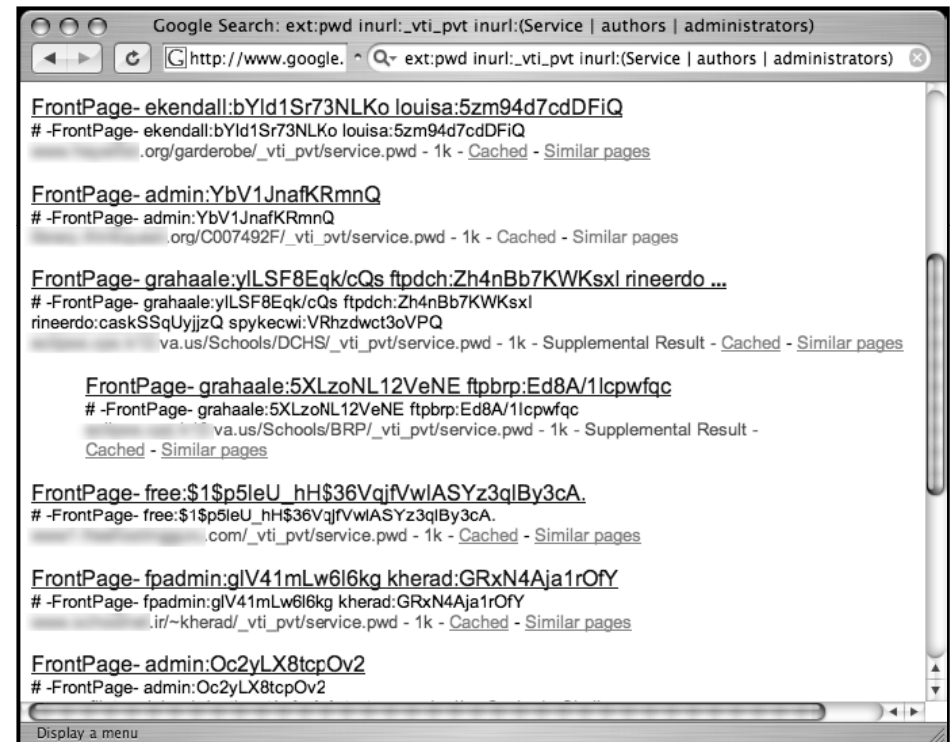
Google Search: ext:pwd inurl:_vti_pvt inurl:(Service | authors | administrators)

http://www.google.

ext:pwd inurl:_vti_pvt inurl:(Service | authors | administrators)

FrontPage- ekendall:bYld1Sr73NLKo louisa:5zm94d7cdDFiQ
# -FrontPage- ekendall:bYld1Sr73NLKo louisa:5zm94d7cdDFiQ
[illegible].org/garderobe/_vti_pvt/service.pwd - 1k - Cached - Similar pages

FrontPage- admin:YbV1JnafKRmnQ
# -FrontPage- admin:YbV1JnafKRmnQ
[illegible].org/C007492F/_vti_pvt/service.pwd - 1k - Cached - Similar pages

FrontPage- grahaale:ylLSF8Eqk/cQs ftpdch:Zh4nBb7KWKsxl rineerdo ...
# -FrontPage- grahaale:ylLSF8Eqk/cQs ftpdch:Zh4nBb7KWKsxl rineerdo:caskSSqUyjjzQ spykecwi:VRhzdwct3oVPQ
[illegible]va.us/Schools/DCHS/_vti_pvt/service.pwd - 1k - Supplemental Result - Cached - Similar pages

FrontPage- grahaale:5XLzoNL12VeNE ftpbrp:Ed8A/1lcpwfqc
# -FrontPage- grahaale:5XLzoNL12VeNE ftpbrp:Ed8A/1lcpwfqc
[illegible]va.us/Schools/BRP/_vti_pvt/service.pwd - 1k - Supplemental Result - Cached - Similar pages

FrontPage- free:$1$p5leU_hH$36VqjfVwlASYz3qlBy3cA.
# -FrontPage- free:$1$p5leU_hH$36VqjfVwlASYz3qlBy3cA.
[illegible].com/_vti_pvt/service.pwd - 1k - Cached - Similar pages

FrontPage- fpadmin:glV41mLw6l6kg kherad:GRxN4Aja1rOfY
# -FrontPage- fpadmin:glV41mLw6l6kg kherad:GRxN4Aja1rOfY
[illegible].ir/~kherad/_vti_pvt/service.pwd - 1k - Cached - Similar pages

FrontPage- admin:Oc2yLX8tcpOv2
# -FrontPage- admin:Oc2yLX8tcpOv2
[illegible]

Display a menu